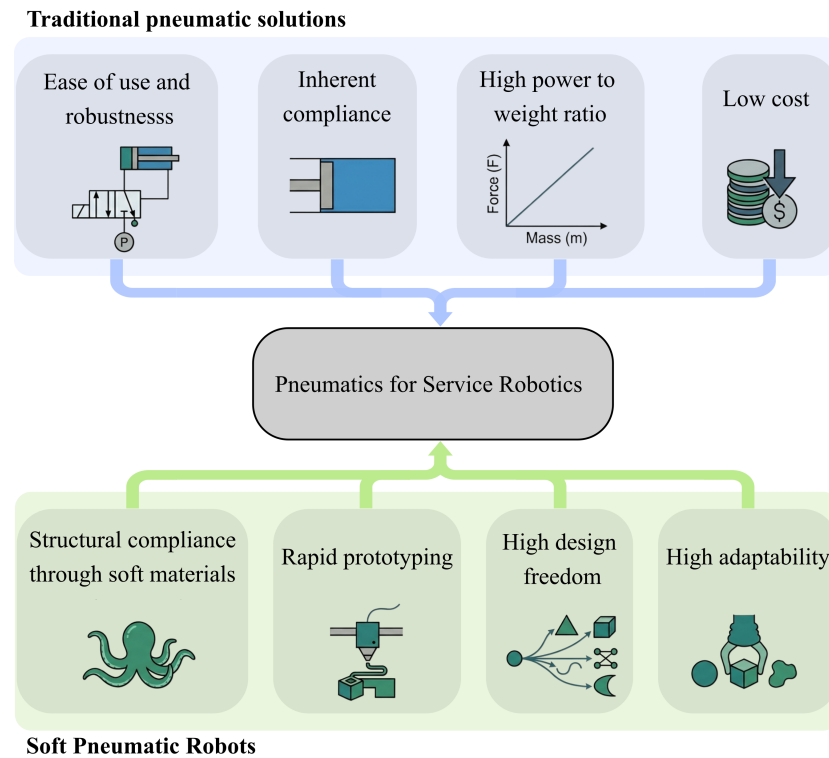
Traditional pneumatic solutions

Ease of use and robustnesss

P

Inherent compliance

High power to weight ratio

Force (F)

Mass (m)

Low cost

$

Pneumatics for Service Robotics

Structural compliance through soft materials

Rapid prototyping

High design freedom

High adaptability

Soft Pneumatic Robots